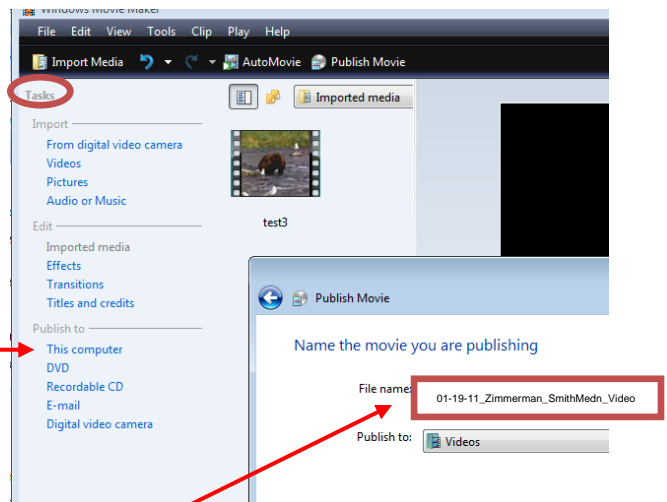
Windows Movie Maker

File Edit View Tools Clip Play Help

Import Media AutoMovie Publish Movie

Tasks

Import
From digital video camera
Videos
Pictures
Audio or Music

Edit
Imported media
Effects
Transitions
Titles and credits

Publish to
This computer
DVD
Recordable CD
E-mail
Digital video camera

Imported media

test3

Publish Movie

Name the movie you are publishing

File name: 01-19-11_Zimmerman_SmithMedn_Video

Publish to: Videos